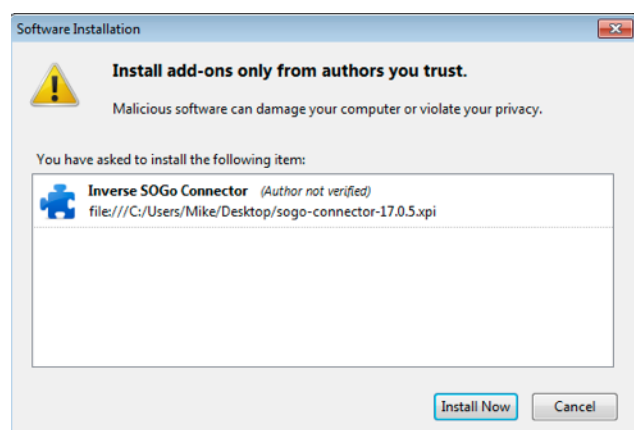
Software Installation

Install add-ons only from authors you trust.

Malicious software can damage your computer or violate your privacy.

You have asked to install the following item:

Inverse SOGo Connector (Author not verified)
file:///C:/Users/Mike/Desktop/sogo-connector-17.0.5.xpi

Install Now Cancel